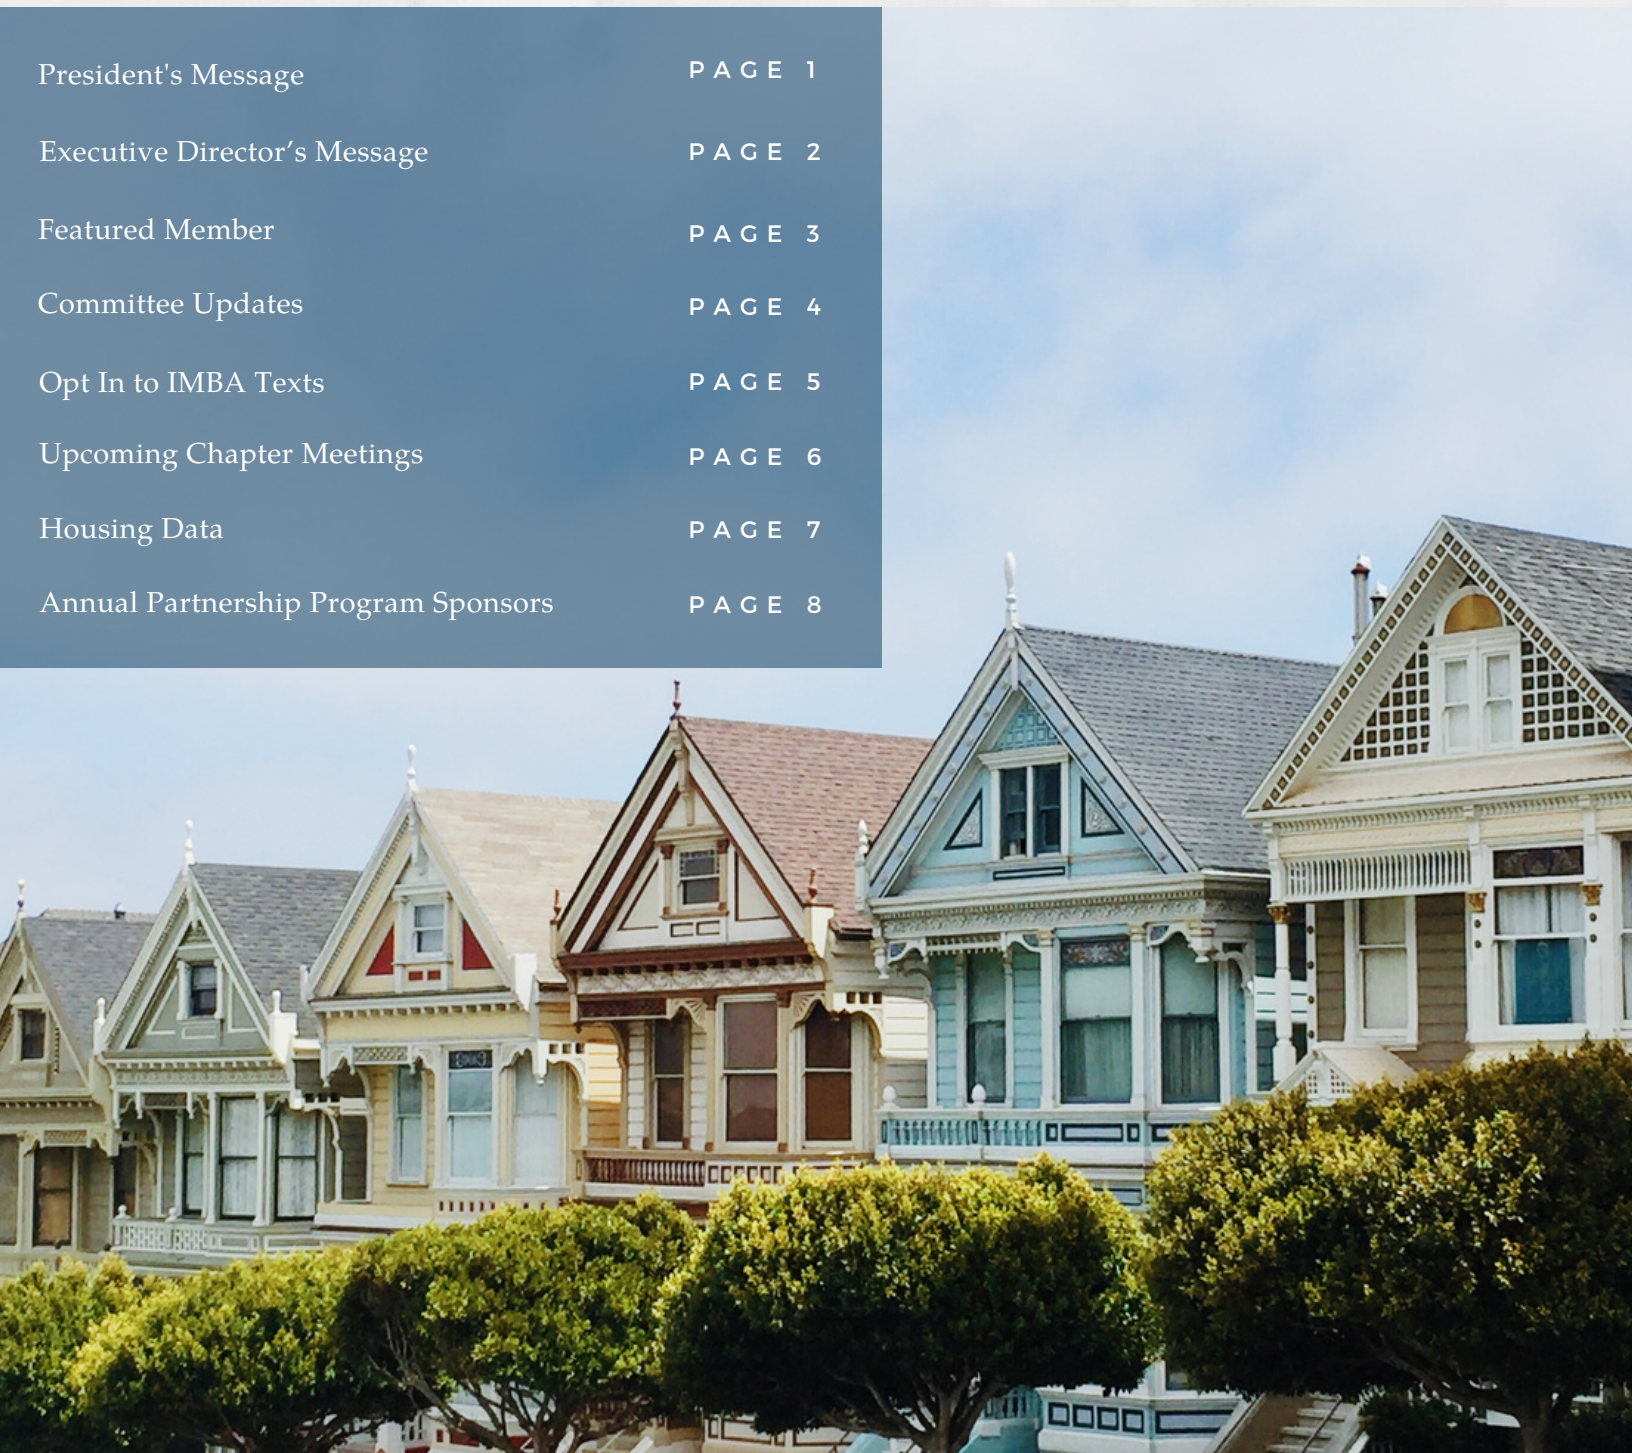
President's Message PAGE 1

Executive Director’s Message PAGE 2

Featured Member PAGE 3

Committee Updates PAGE 4

Opt In to IMBA Texts PAGE 5

Upcoming Chapter Meetings PAGE 6

Housing Data PAGE 7

Annual Partnership Program Sponsors PAGE 8